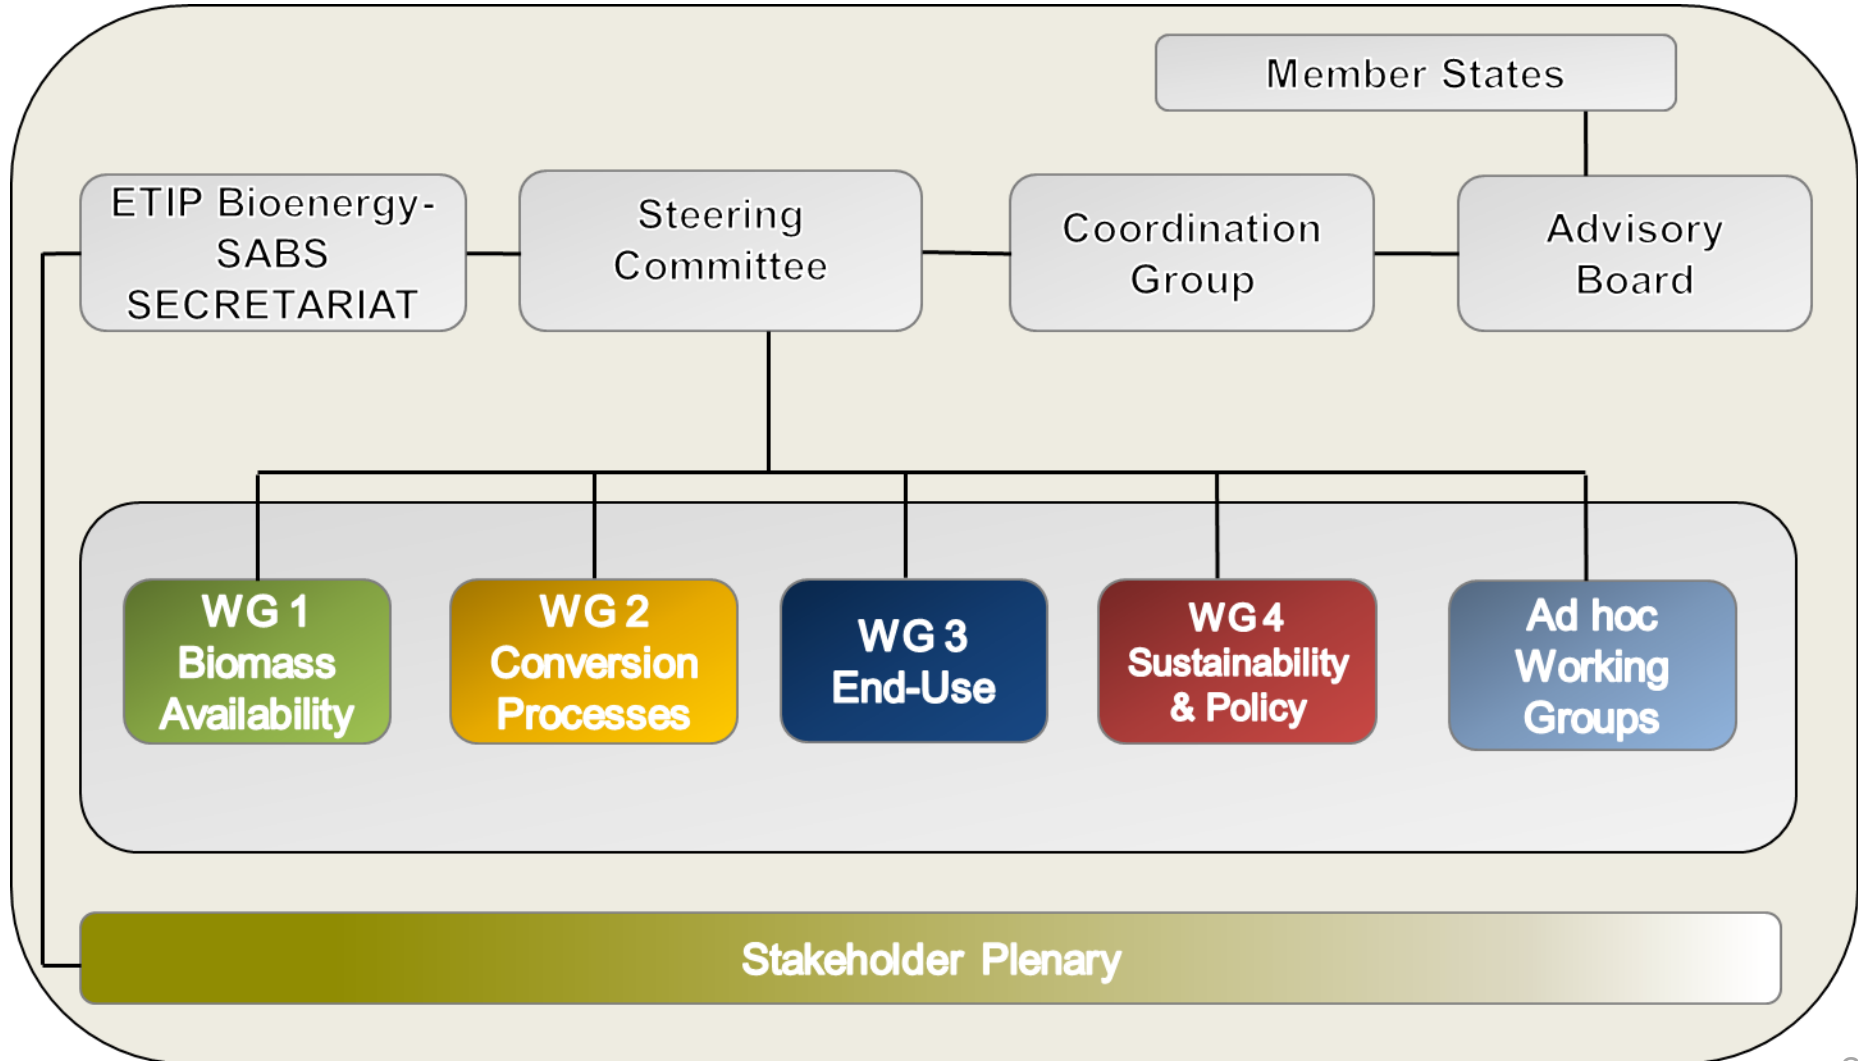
Member States

ETIP Bioenergy-SABS SECRETARIAT

Steering Committee

Coordination Group

Advisory Board

WG 1 Biomass Availability

WG 2 Conversion Processes

WG 3 End-Use

WG 4 Sustainability & Policy

Ad hoc Working Groups

Stakeholder Plenary